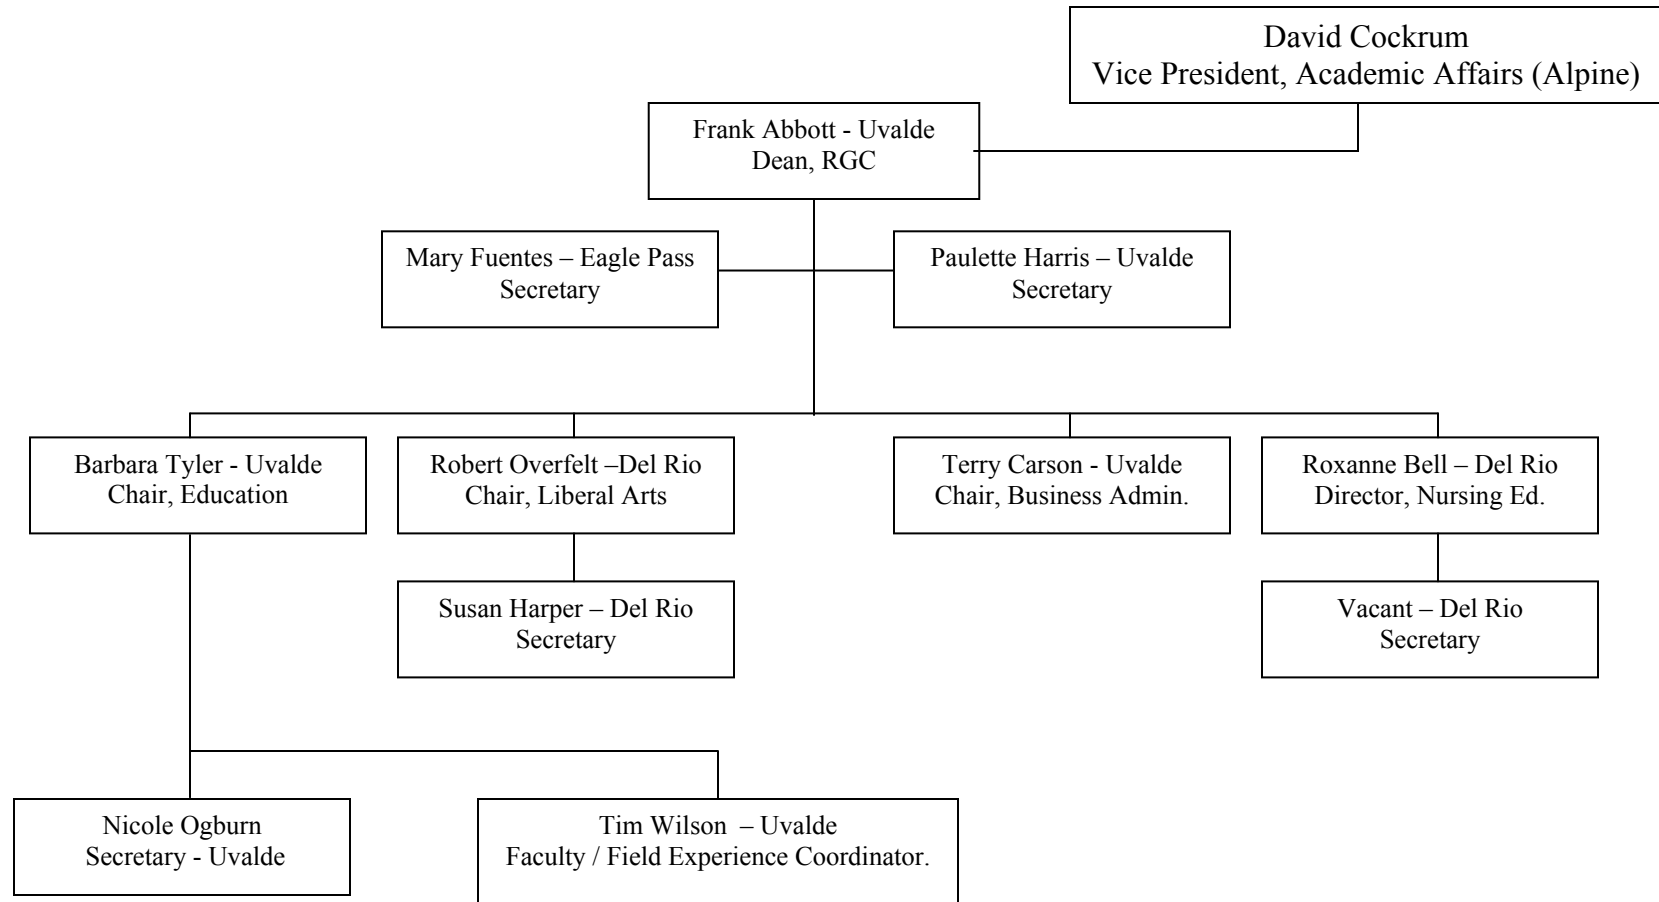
David Cockrum
Vice President, Academic Affairs (Alpine)

Frank Abbott - Uvalde
Dean, RGC

Mary Fuentes – Eagle Pass
Secretary

Paulette Harris – Uvalde
Secretary

Barbara Tyler - Uvalde
Chair, Education

Robert Overfelt –Del Rio
Chair, Liberal Arts

Terry Carson - Uvalde
Chair, Business Admin.

Roxanne Bell – Del Rio
Director, Nursing Ed.

Susan Harper – Del Rio
Secretary

Vacant – Del Rio
Secretary

Nicole Ogburn
Secretary - Uvalde

Tim Wilson – Uvalde
Faculty / Field Experience Coordinator.